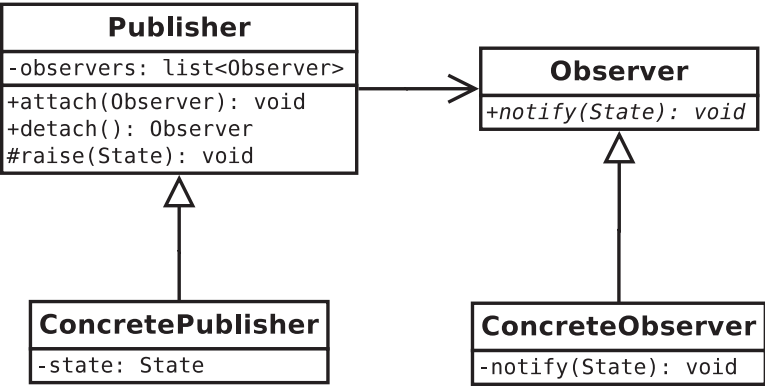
Publisher

-observers: list<Observer>

+attach(Observer): void
+detach(): Observer
#raise(State): void

Observer

+notify(State): void

ConcretePublisher

-state: State

ConcreteObserver

-notify(State): void